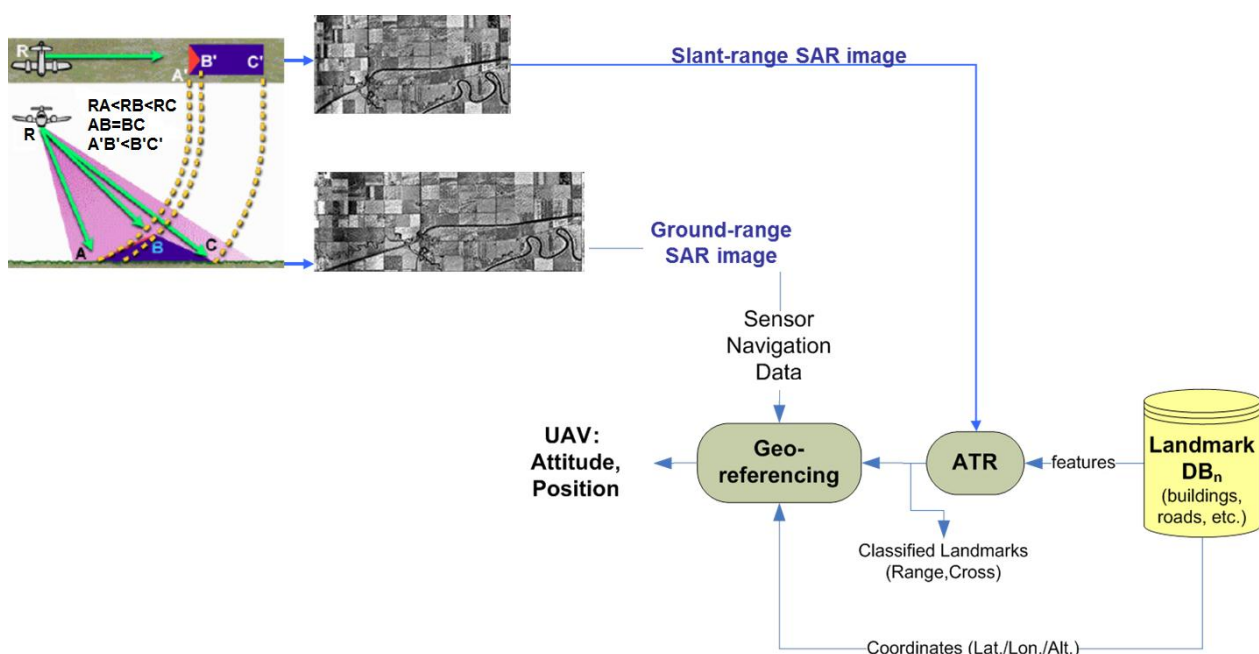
R
A' B' C'
RA<RB<RC
AB=BC
A'B'<B'C'
R
A B C

Slant-range SAR image

Ground-range SAR image

Sensor Navigation Data

UAV: Attitude, Position

Geo-referencing

ATR

features

Landmark $DB_n$ (buildings, roads, etc.)

Classified Landmarks (Range,Cross)

Coordinates (Lat./Lon./Alt.)